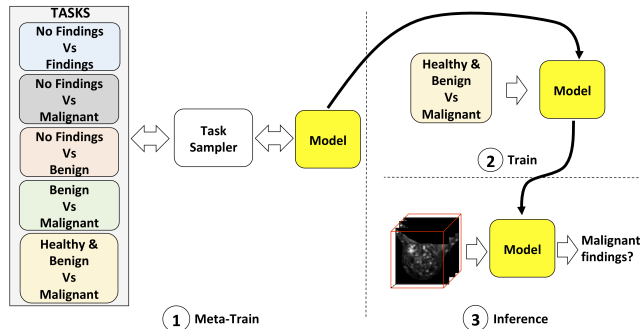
TASKS

No Findings Vs Findings

No Findings Vs Malignant

No Findings Vs Benign

Benign Vs Malignant

Healthy & Benign Vs Malignant

Task Sampler

Model

1 Meta-Train

Healthy & Benign Vs Malignant

Model

2 Train

Model

Malignant findings?

3 Inference